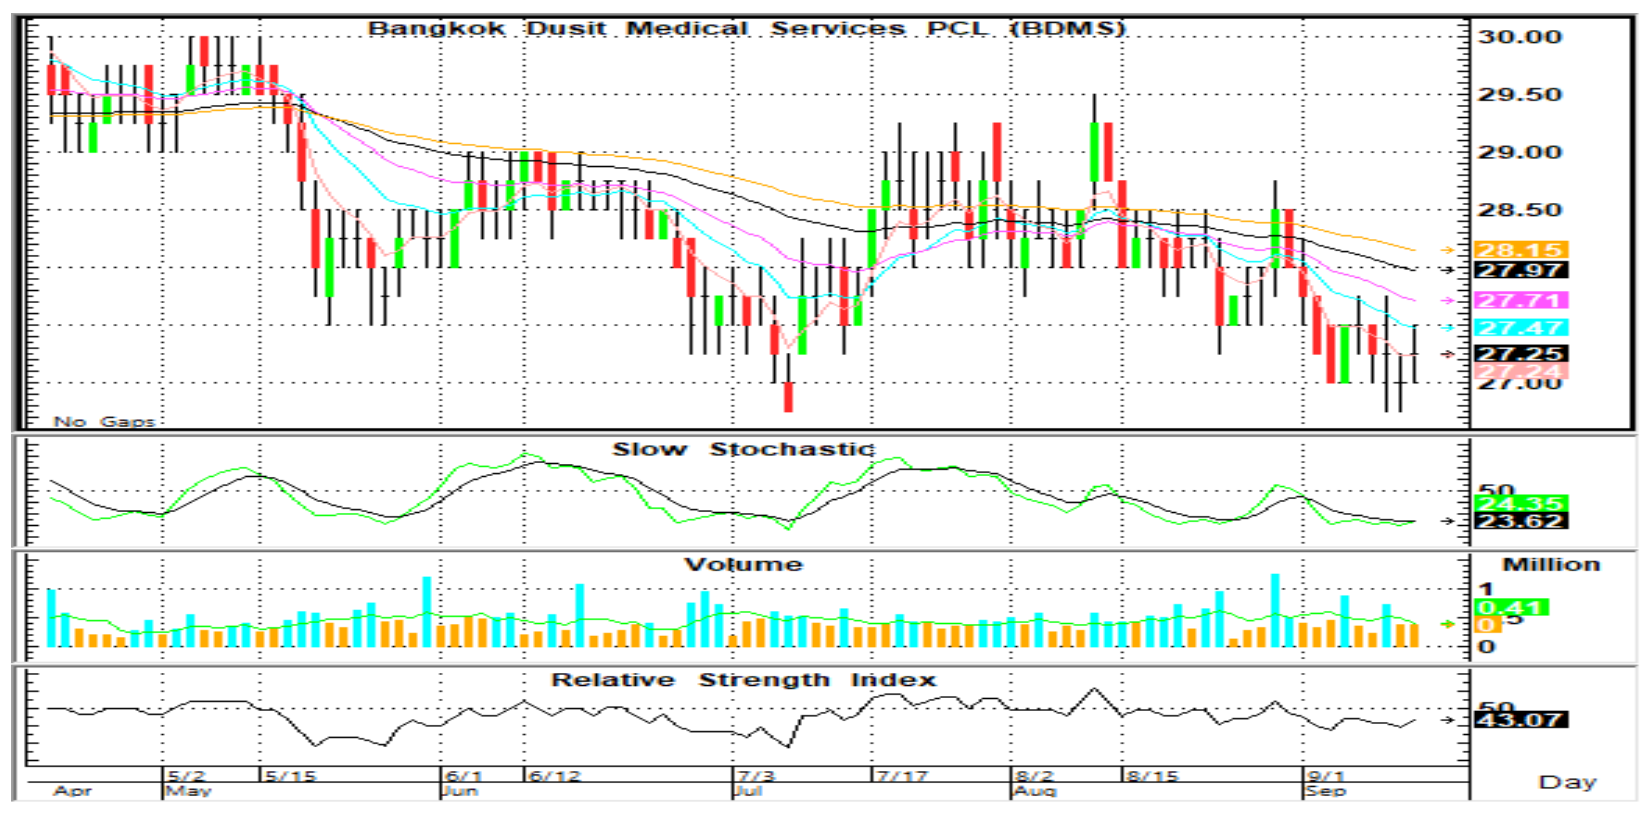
Bangkok Dusit Medical Services PCL (BDMS)

30.00
29.50
29.00
28.50
28.15
27.97
27.71
27.47
27.25
27.24
27.00

No Gaps

Slow Stochastic

50
24.35
23.62

Volume

Million
1
0.41
0.5
0

Relative Strength Index

50
43.07

5/2
5/15
6/1
6/12
7/3
7/17
8/2
8/15
9/1
Apr
May
Jun
Jul
Aug
Sep

Day